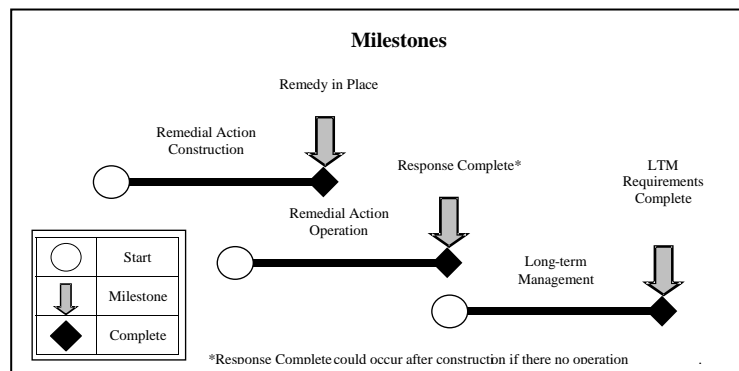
Milestones

Remedy in Place

Remedial Action Construction

Response Complete*

LTM Requirements Complete

Remedial Action Operation

| | |
|---|---|
| | Start |
| | Milestone |
| | Complete |

Long-term Management

*Response Complete could occur after construction if there no operation